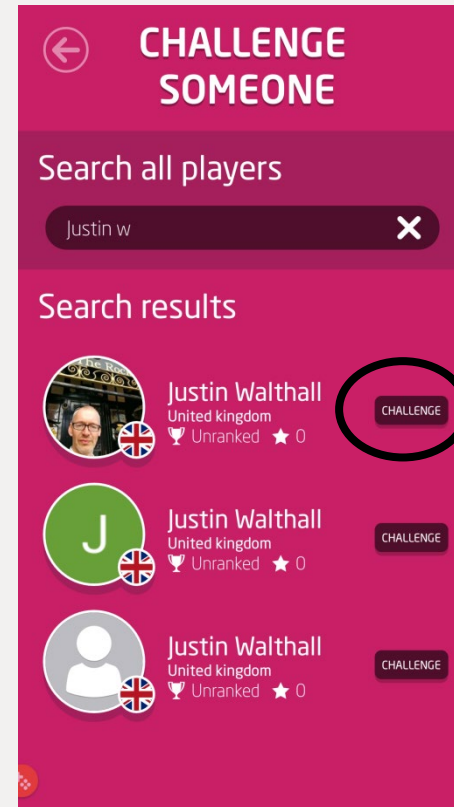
CHALLENGE SOMEONE

Search all players

Justin w

Search results

Justin Walthall
United kingdom
Unranked 0
CHALLENGE

J
Justin Walthall
United kingdom
Unranked 0
CHALLENGE

Justin Walthall
United kingdom
Unranked 0
CHALLENGE